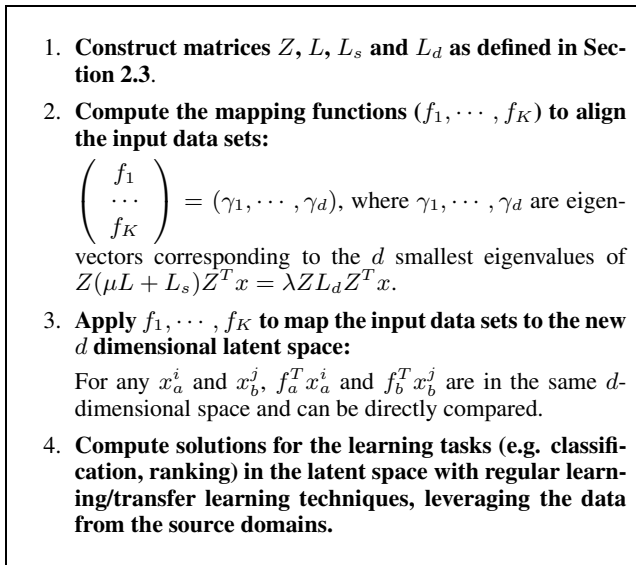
1. **Construct matrices $Z$, $L$, $L_s$ and $L_d$ as defined in Section 2.3**.

2. **Compute the mapping functions ($f_1, \cdots, f_K$) to align the input data sets:**

$\begin{pmatrix} f_1 \\ \cdots \\ f_K \end{pmatrix} = (\gamma_1, \cdots, \gamma_d)$, where $\gamma_1, \cdots, \gamma_d$ are eigenvectors corresponding to the $d$ smallest eigenvalues of $Z(\mu L + L_s)Z^T x = \lambda Z L_d Z^T x$.

3. **Apply $f_1, \cdots, f_K$ to map the input data sets to the new $d$ dimensional latent space:**

For any $x_a^i$ and $x_b^j$, $f_a^T x_a^i$ and $f_b^T x_b^j$ are in the same $d$-dimensional space and can be directly compared.

4. **Compute solutions for the learning tasks (e.g. classification, ranking) in the latent space with regular learning/transfer learning techniques, leveraging the data from the source domains.**